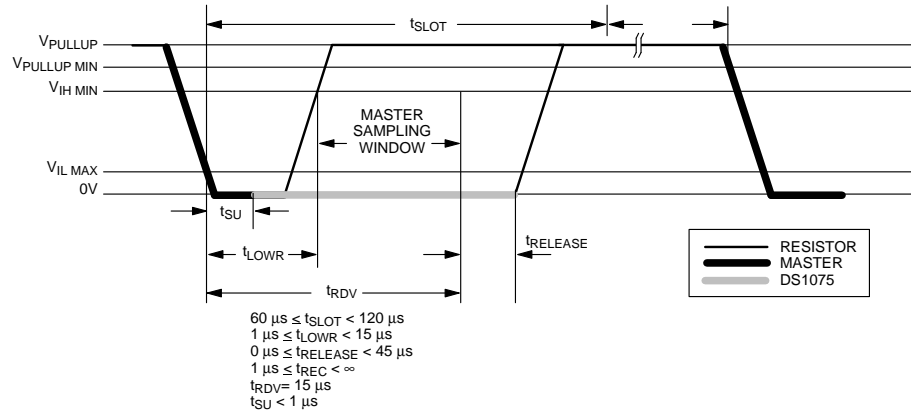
$t_{SLOT}$

$V_{PULLUP}$
$V_{PULLUP\ MIN}$
$V_{IH\ MIN}$

MASTER SAMPLING WINDOW

$V_{IL\ MAX}$
0V

$t_{SU}$

$t_{RELEASE}$

$t_{LOWR}$

$t_{RDV}$

RESISTOR
MASTER
DS1075

$60\ \mu s \leq t_{SLOT} < 120\ \mu s$
$1\ \mu s \leq t_{LOWR} < 15\ \mu s$
$0\ \mu s \leq t_{RELEASE} < 45\ \mu s$
$1\ \mu s \leq t_{REC} < \infty$
$t_{RDV} = 15\ \mu s$
$t_{SU} < 1\ \mu s$